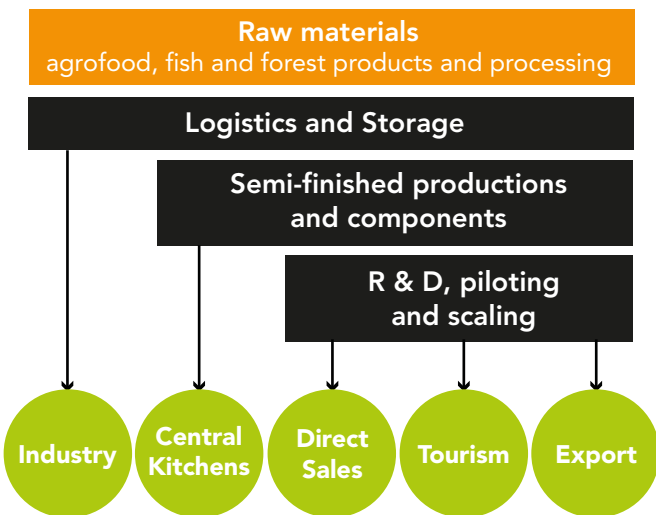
Raw materials
agrofood, fish and forest products and processing

Logistics and Storage

Semi-finished productions and components

R & D, piloting and scaling

Industry

Central Kitchens

Direct Sales

Tourism

Export